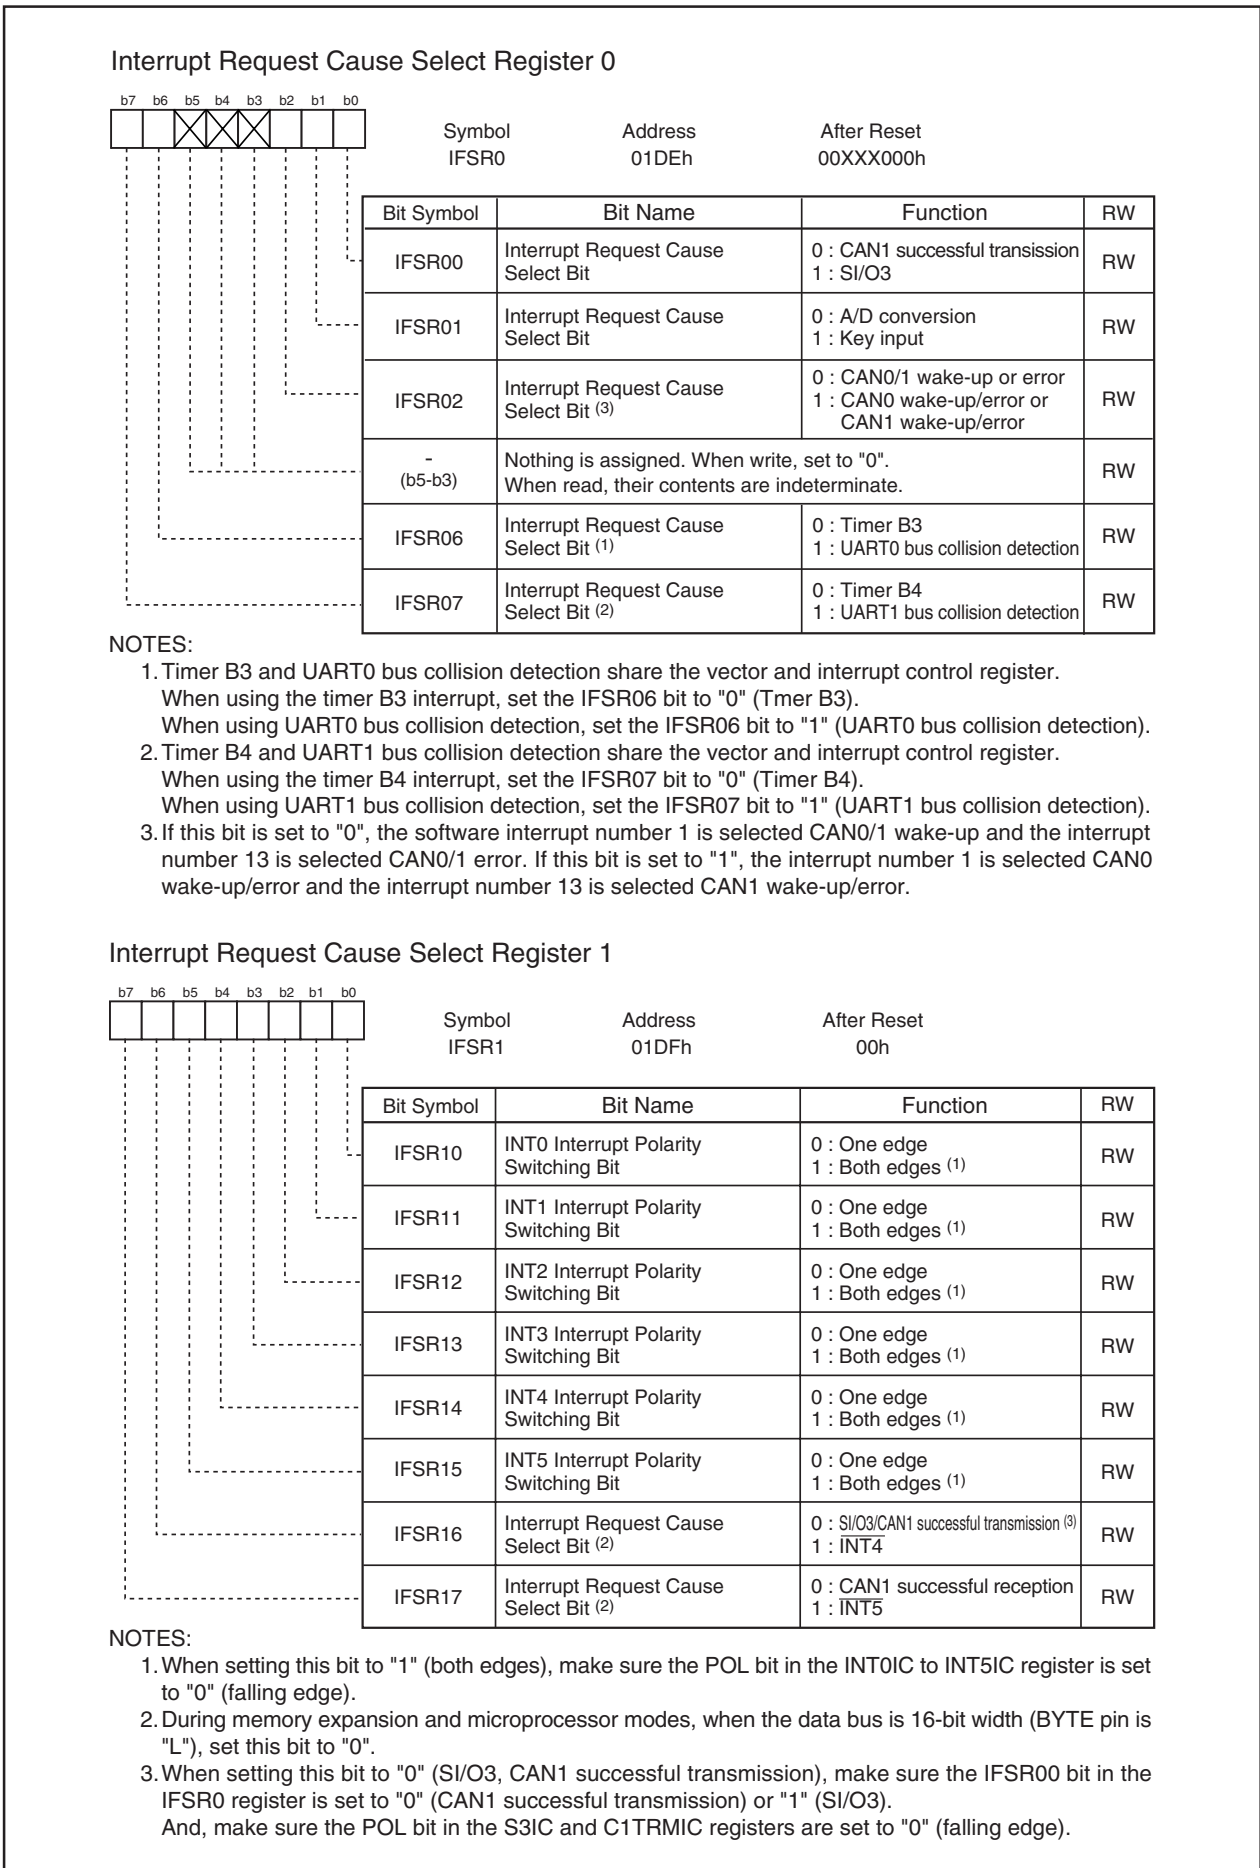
Interrupt Request Cause Select Register 0

b7 b6 b5 b4 b3 b2 b1 b0

Symbol IFSR0 Address 01DEh After Reset 00XXX000h

| Bit Symbol | Bit Name | Function | RW |
|---|---|---|---|
| IFSR00 | Interrupt Request Cause Select Bit | 0 : CAN1 successful transission 1 : SI/O3 | RW |
| IFSR01 | Interrupt Request Cause Select Bit | 0 : A/D conversion 1 : Key input | RW |
| IFSR02 | Interrupt Request Cause Select Bit $^{(3)}$ | 0 : CAN0/1 wake-up or error 1 : CAN0 wake-up/error or CAN1 wake-up/error | RW |
| - (b5-b3) | Nothing is assigned. When write, set to "0". When read, their contents are indeterminate. | | RW |
| IFSR06 | Interrupt Request Cause Select Bit $^{(1)}$ | 0 : Timer B3 1 : UART0 bus collision detection | RW |
| IFSR07 | Interrupt Request Cause Select Bit $^{(2)}$ | 0 : Timer B4 1 : UART1 bus collision detection | RW |

NOTES:
1. Timer B3 and UART0 bus collision detection share the vector and interrupt control register. When using the timer B3 interrupt, set the IFSR06 bit to "0" (Tmer B3). When using UART0 bus collision detection, set the IFSR06 bit to "1" (UART0 bus collision detection).
2. Timer B4 and UART1 bus collision detection share the vector and interrupt control register. When using the timer B4 interrupt, set the IFSR07 bit to "0" (Timer B4). When using UART1 bus collision detection, set the IFSR07 bit to "1" (UART1 bus collision detection).
3. If this bit is set to "0", the software interrupt number 1 is selected CAN0/1 wake-up and the interrupt number 13 is selected CAN0/1 error. If this bit is set to "1", the interrupt number 1 is selected CAN0 wake-up/error and the interrupt number 13 is selected CAN1 wake-up/error.

Interrupt Request Cause Select Register 1

b7 b6 b5 b4 b3 b2 b1 b0

Symbol IFSR1 Address 01DFh After Reset 00h

| Bit Symbol | Bit Name | Function | RW |
|---|---|---|---|
| IFSR10 | INT0 Interrupt Polarity Switching Bit | 0 : One edge 1 : Both edges $^{(1)}$ | RW |
| IFSR11 | INT1 Interrupt Polarity Switching Bit | 0 : One edge 1 : Both edges $^{(1)}$ | RW |
| IFSR12 | INT2 Interrupt Polarity Switching Bit | 0 : One edge 1 : Both edges $^{(1)}$ | RW |
| IFSR13 | INT3 Interrupt Polarity Switching Bit | 0 : One edge 1 : Both edges $^{(1)}$ | RW |
| IFSR14 | INT4 Interrupt Polarity Switching Bit | 0 : One edge 1 : Both edges $^{(1)}$ | RW |
| IFSR15 | INT5 Interrupt Polarity Switching Bit | 0 : One edge 1 : Both edges $^{(1)}$ | RW |
| IFSR16 | Interrupt Request Cause Select Bit $^{(2)}$ | 0 : SI/O3/CAN1 successful transmission $^{(3)}$ 1 : $\overline{INT4}$ | RW |
| IFSR17 | Interrupt Request Cause Select Bit $^{(2)}$ | 0 : CAN1 successful reception 1 : $\overline{INT5}$ | RW |

NOTES:
1. When setting this bit to "1" (both edges), make sure the POL bit in the INT0IC to INT5IC register is set to "0" (falling edge).
2. During memory expansion and microprocessor modes, when the data bus is 16-bit width (BYTE pin is "L"), set this bit to "0".
3. When setting this bit to "0" (SI/O3, CAN1 successful transmission), make sure the IFSR00 bit in the IFSR0 register is set to "0" (CAN1 successful transmission) or "1" (SI/O3). And, make sure the POL bit in the S3IC and C1TRMIC registers are set to "0" (falling edge).